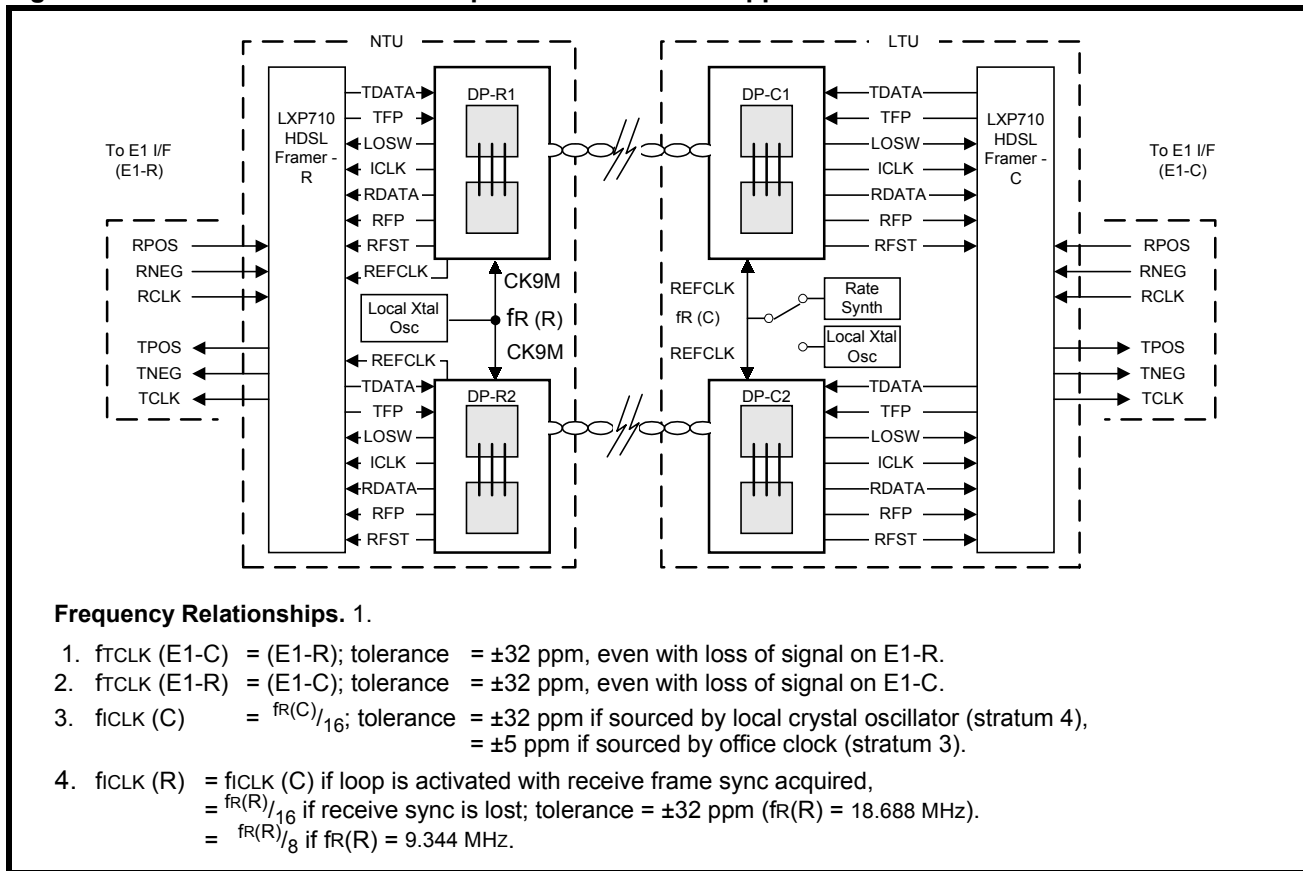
NTU

LTU

To E1 I/F
(E1-R)

RPOS
RNEG
RCLK
TPOS
TNEG
TCLK

LXP710
HDSL
Framer - R

TDATA
TFP
LOSW
ICLK
RDATA
RFP
RFST
REFCLK

DP-R1

CK9M

Local Xtal Osc

fR (R)

CK9M

REFCLK
TDATA
TFP
LOSW
ICLK
RDATA
RFP
RFST

DP-R2

DP-C1

TDATA
TFP
LOSW
ICLK
RDATA
RFP
RFST

REFCLK
fR (C)
REFCLK

Rate Synth

Local Xtal Osc

DP-C2

TDATA
TFP
LOSW
ICLK
RDATA
RFP
RFST

LXP710
HDSL
Framer - C

To E1 I/F
(E1-C)

RPOS
RNEG
RCLK
TPOS
TNEG
TCLK

**Frequency Relationships.** 1.

1. fTCLK (E1-C) = (E1-R); tolerance = ±32 ppm, even with loss of signal on E1-R.
2. fTCLK (E1-R) = (E1-C); tolerance = ±32 ppm, even with loss of signal on E1-C.
3. fICLK (C) = $^{fR(C)}/_{16}$; tolerance = ±32 ppm if sourced by local crystal oscillator (stratum 4),
= ±5 ppm if sourced by office clock (stratum 3).
4. fICLK (R) = fICLK (C) if loop is activated with receive frame sync acquired,
= $^{fR(R)}/_{16}$ if receive sync is lost; tolerance = ±32 ppm (fR(R) = 18.688 MHz).
= $^{fR(R)}/_{8}$ if fR(R) = 9.344 MHz.